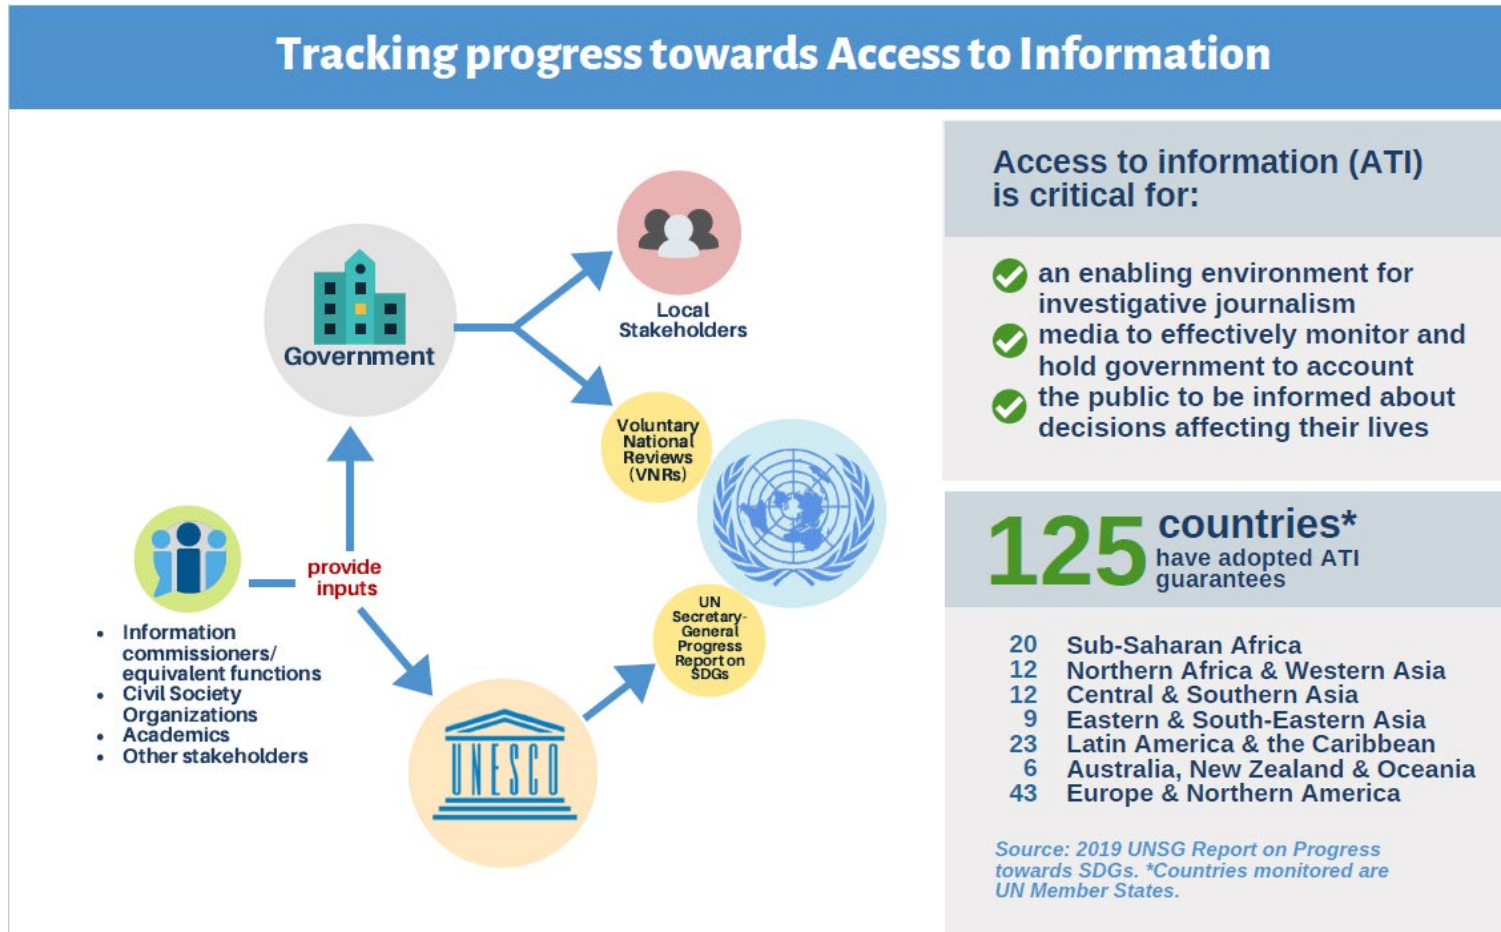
Tracking progress towards Access to Information

Government

Local Stakeholders

Voluntary National Reviews (VNRs)

provide inputs

- Information commissioners/ equivalent functions
- Civil Society Organizations
- Academics
- Other stakeholders

UNESCO

UN Secretary-General Progress Report on SDGs

Access to information (ATI) is critical for:

an enabling environment for investigative journalism

media to effectively monitor and hold government to account

the public to be informed about decisions affecting their lives

125 countries* have adopted ATI guarantees

| | |
|---|---|
| 20 | Sub-Saharan Africa |
| 12 | Northern Africa & Western Asia |
| 12 | Central & Southern Asia |
| 9 | Eastern & South-Eastern Asia |
| 23 | Latin America & the Caribbean |
| 6 | Australia, New Zealand & Oceania |
| 43 | Europe & Northern America |

Source: 2019 UNSG Report on Progress towards SDGs. *Countries monitored are UN Member States.